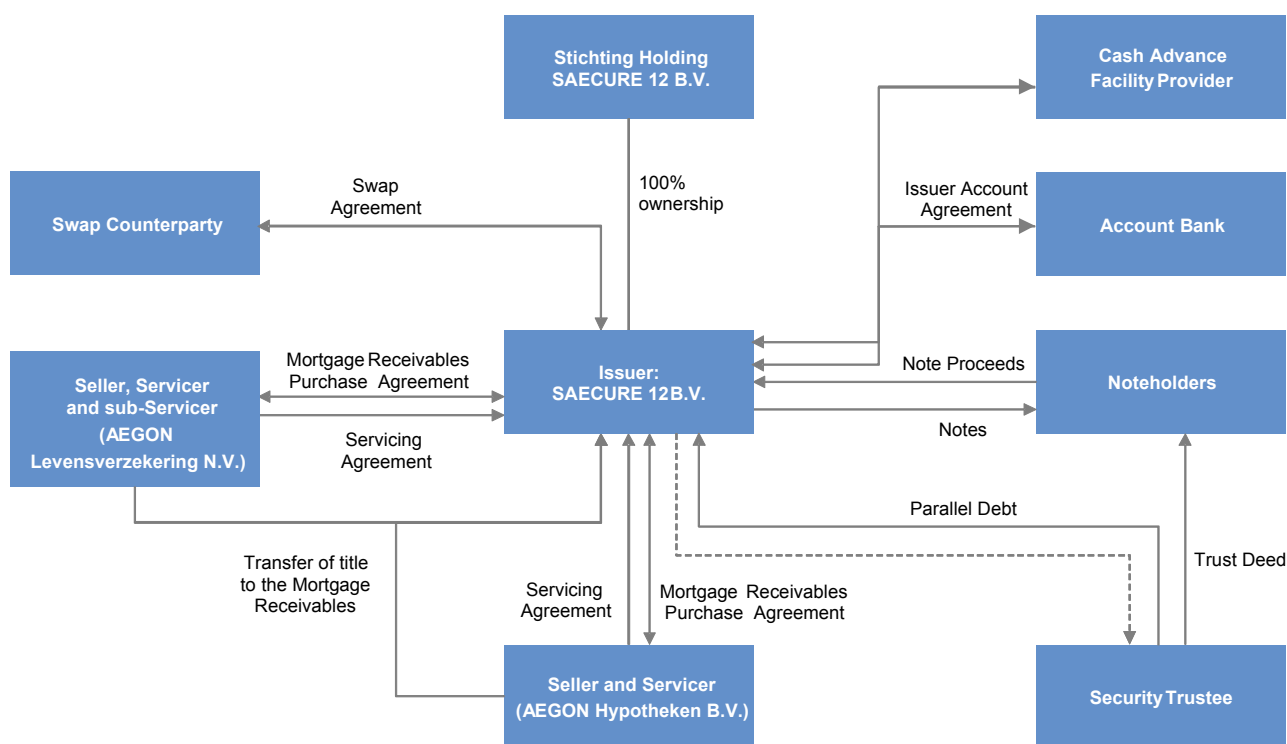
Stichting Holding SAECURE 12 B.V.

Cash Advance Facility Provider

Swap Counterparty

Swap Agreement

100% ownership

Issuer Account Agreement

Account Bank

Seller, Servicer and sub-Servicer (AEGON Levensverzekering N.V.)

Mortgage Receivables Purchase Agreement

Servicing Agreement

Issuer: SAECURE 12B.V.

Note Proceeds

Notes

Noteholders

Parallel Debt

Transfer of title to the Mortgage Receivables

Servicing Agreement

Mortgage Receivables Purchase Agreement

Trust Deed

Seller and Servicer (AEGON Hypotheken B.V.)

Security Trustee